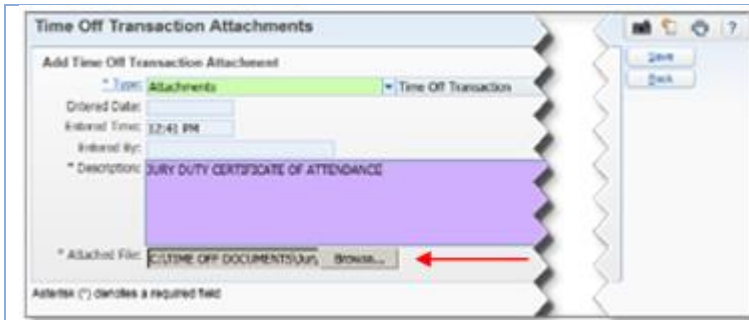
Time Off Transaction Attachments

Add Time Off Transaction Attachment

* Type: Attachments ▾ Time Off Transaction

Entered Date:

Entered Time: 12:41 PM

Entered By:

* Description: JURY DUTY CERTIFICATE OF ATTENDANCE

* Attached File: C:\TIME OFF DOCUMENTS\Jury Browse...

Asterisk (*) denotes a required field

?

Save

Back